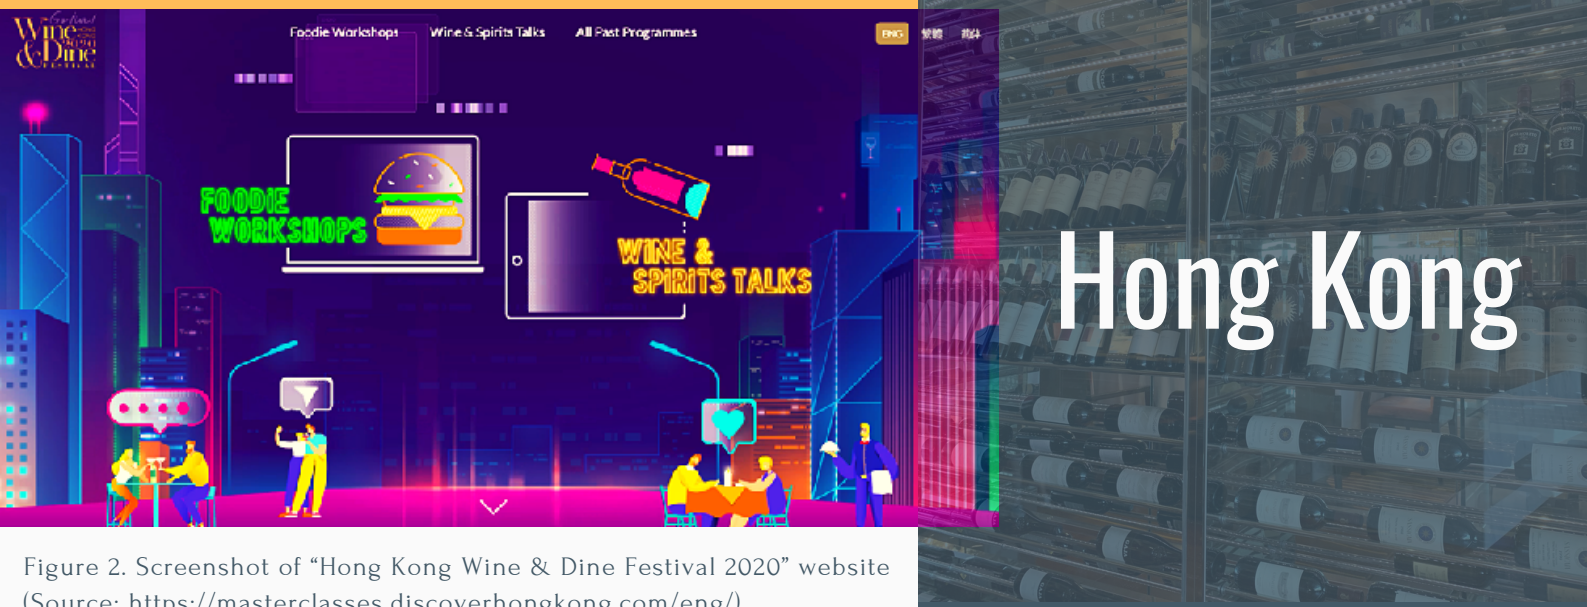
Wine & Dine FESTIVAL

Foodie Workshops Wine & Spirits Talks All Past Programmes

ENG 繁體 简体

FOODIE WORKSHOPS

WINE & SPIRITS TALKS

Hong Kong

Figure 2. Screenshot of “Hong Kong Wine & Dine Festival 2020” website (Source: https://masterclasses.discoverhongkong.com/eng/)